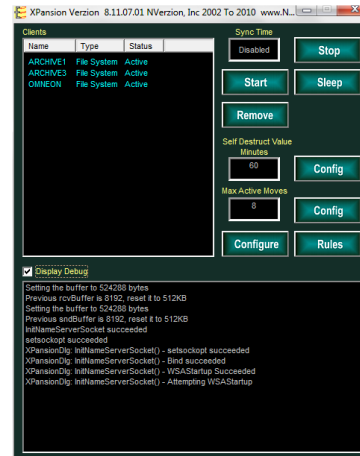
XPansion Verzion 8.11.07.01 NVerzion, Inc 2002 To 2010 www.N

Clients

| Name | Type | Status |
|---|---|---|
| ARCHIVE1 | File System | Active |
| ARCHIVE3 | File System | Active |
| OMNEON | File System | Active |

Sync Time

Disabled

Stop

Start

Sleep

Remove

Self Destruct Value Minutes

60

Config

Max Active Moves

8

Config

Configure

Rules

Display Debug

Setting the buffer to 524288 bytes
Previous rcvBuffer is 8192, reset it to 512KB
Setting the buffer to 524288 bytes
Previous sndBuffer is 8192, reset it to 512KB
InitNameServerSocket succeeded
setsockopt succeeded
XPansionDlg: InitNameServerSocket() - setsockopt succeeded
XPansionDlg: InitNameServerSocket() - Bind succeeded
XPansionDlg: InitNameServerSocket() - WSAStartup Succeeded
XPansionDlg: InitNameServerSocket() - Attempting WSAStartup